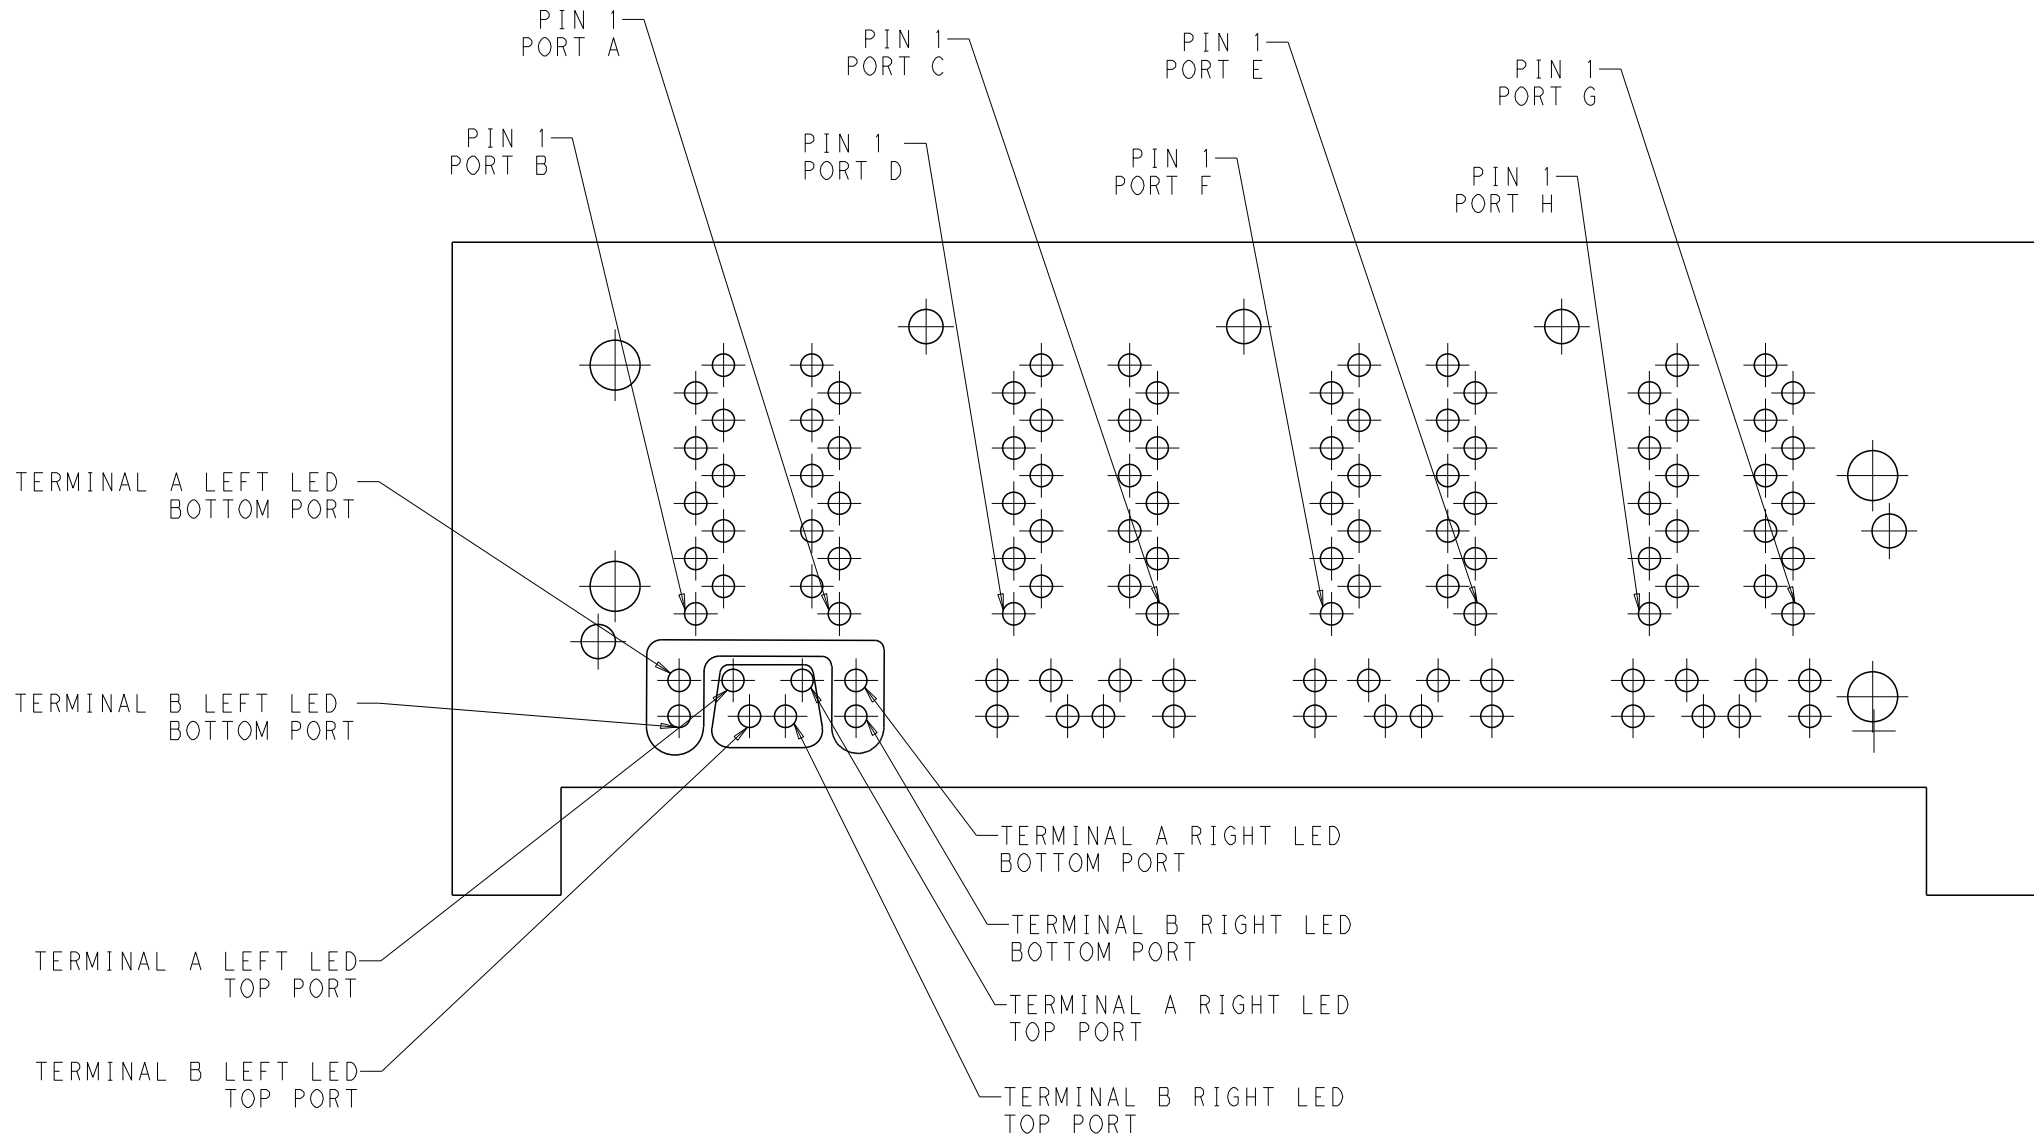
PIN 1
PORT A

PIN 1
PORT C

PIN 1
PORT E

PIN 1
PORT G

PIN 1
PORT B

PIN 1
PORT D

PIN 1
PORT F

PIN 1
PORT H

TERMINAL A LEFT LED
BOTTOM PORT

TERMINAL B LEFT LED
BOTTOM PORT

TERMINAL A RIGHT LED
BOTTOM PORT

TERMINAL B RIGHT LED
BOTTOM PORT

TERMINAL A LEFT LED
TOP PORT

TERMINAL A RIGHT LED
TOP PORT

TERMINAL B LEFT LED
TOP PORT

TERMINAL B RIGHT LED
TOP PORT